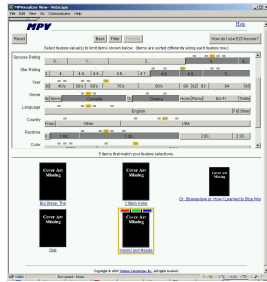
MPVnvalline Here - Netscape
File Edit View Go Communicator Help

MPV

Help

Reset

Basic Filter Advanced

How do I use EZChooser?

Select feature value(s) to limit items shown below. (Items are sorted differently along each feature row.)

Spouse Rating

Star Rating

Year

Genre

Language

Country

Runtime

Color

5 items that match your feature selections

Cover Art Missing

Cover Art Missing

Cover Art Missing

Big Break, The

Citizen Kane

Dr. Strangelove or: How I Learned to Stop Wor

Cover Art Missing

Cover Art Missing

Gigi

Ambition and Moods

Copyright © 2001 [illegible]. All rights reserved.

Document: Done